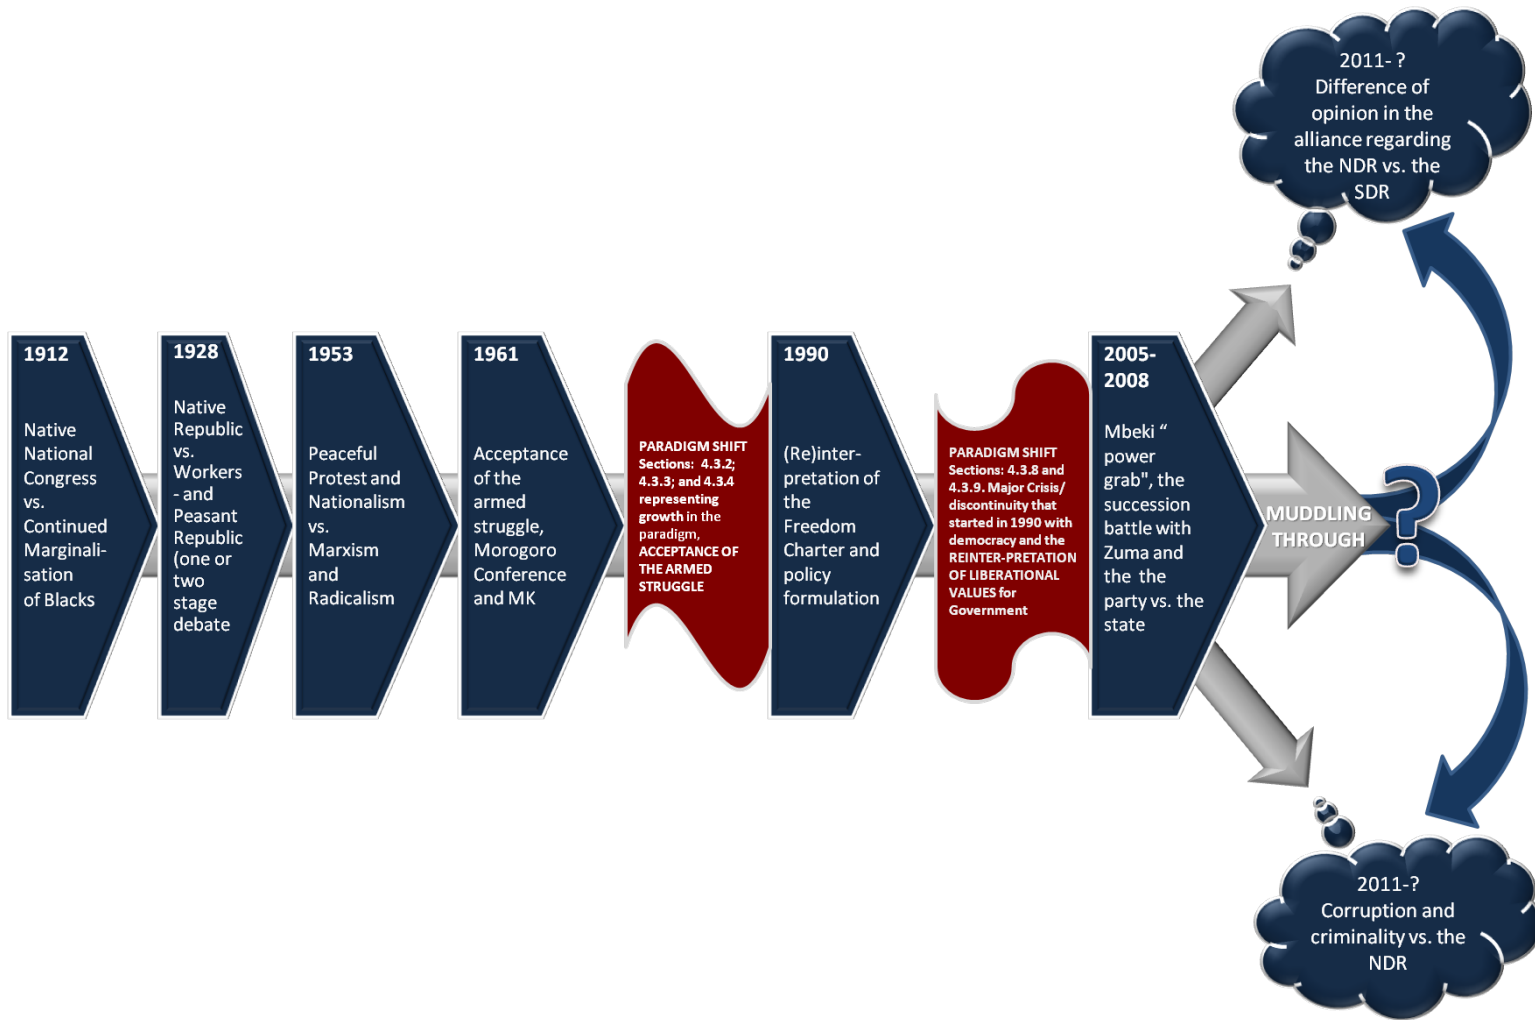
2011- ?
Difference of opinion in the alliance regarding the NDR vs. the SDR

1912

Native National Congress vs. Continued Marginalisation of Blacks

1928

Native Republic vs. Workers - and Peasant Republic (one or two stage debate

1953

Peaceful Protest and Nationalism vs. Marxism and Radicalism

1961

Acceptance of the armed struggle, Morogoro Conference and MK

PARADIGM SHIFT Sections: 4.3.2; 4.3.3; and 4.3.4 representing growth in the paradigm, ACCEPTANCE OF THE ARMED STRUGGLE

1990

(Re)interpretation of the Freedom Charter and policy formulation

PARADIGM SHIFT Sections: 4.3.8 and 4.3.9. Major Crisis/ discontinuity that started in 1990 with democracy and the REINTER-PRETATION OF LIBERATIONAL VALUES for Government

2005-2008

Mbeki " power grab", the succession battle with Zuma and the the party vs. the state

MUDDLING THROUGH

?

2011-?
Corruption and criminality vs. the NDR